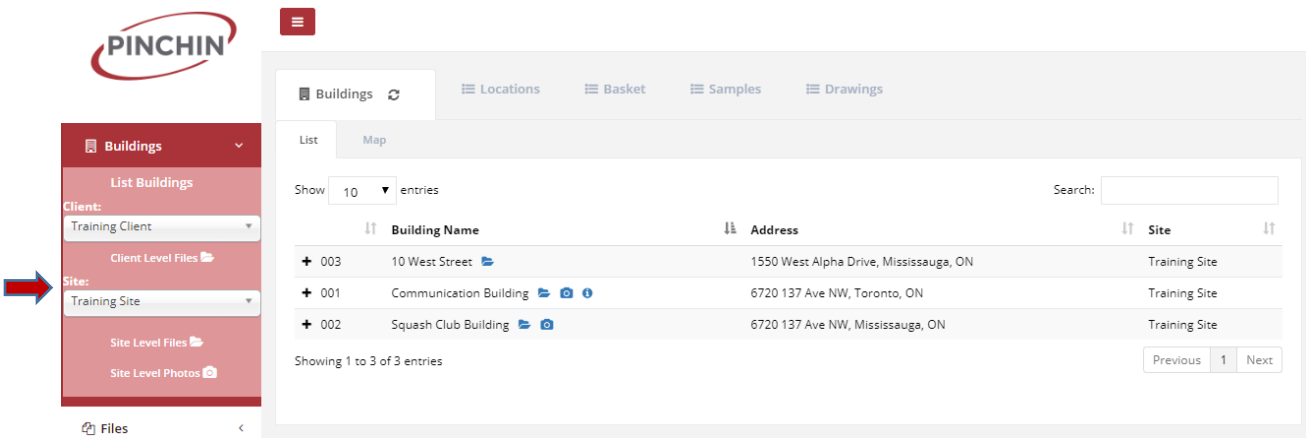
PINCHIN

Buildings

List Buildings

Client:

Training Client

Client Level Files

Site:

Training Site

Site Level Files

Site Level Photos

Files

Buildings | Locations | Basket | Samples | Drawings

List | Map

Show 10 entries

Search:

| | Building Name | Address | Site |
|---|---|---|---|
| + 003 | 10 West Street | 1550 West Alpha Drive, Mississauga, ON | Training Site |
| + 001 | Communication Building | 6720 137 Ave NW, Toronto, ON | Training Site |
| + 002 | Squash Club Building | 6720 137 Ave NW, Mississauga, ON | Training Site |

Showing 1 to 3 of 3 entries

Previous 1 Next